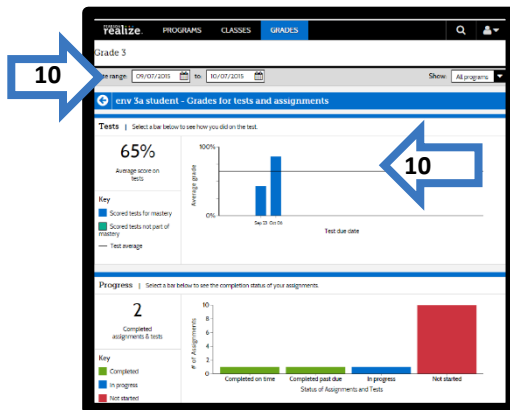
realize. PROGRAMS CLASSES GRADES

Grade 3

10

te range: 09/07/2015 to: 10/07/2015

Show: All programs

env 3a student - Grades for tests and assignments

Tests | Select a bar below to see how you did on the test.

65%

Average score on tests

Key

Scored tests for mastery

Scored tests not part of mastery

Test average

100%

Average grade

0%

Sep 23 Oct 06

Test due date

10

Progress | Select a bar below to see the completion status of your assignments.

2

Completed assignments & tests

Key

Completed

In progress

Not started

10

8

6

4

2

0

# of Assignments

Completed on time

Completed past due

In progress

Not started

Status of Assignments and Tests